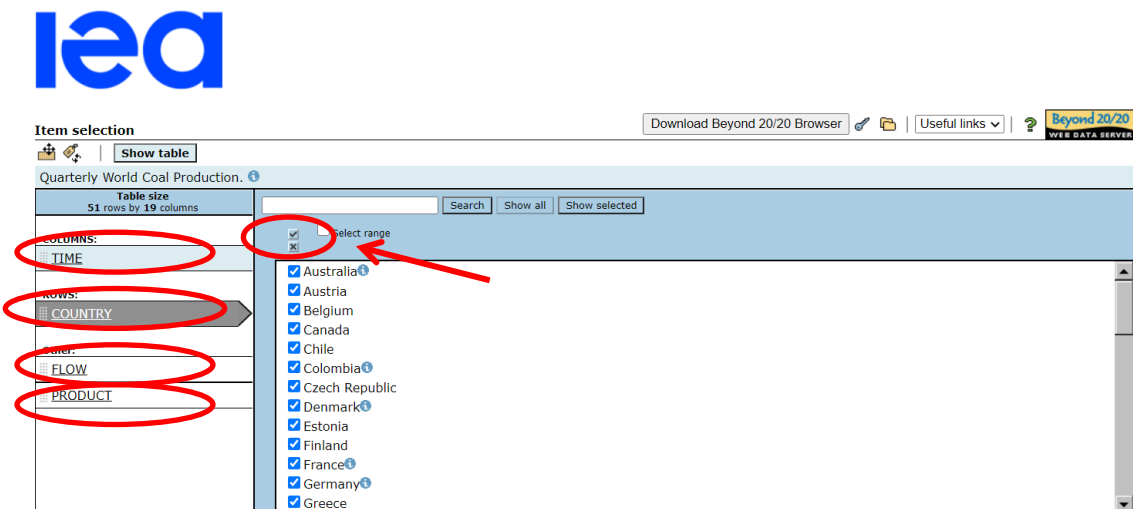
iea

Item selection

Download Beyond 20/20 Browser | Useful links | ? | Beyond 20/20 WEB DATA SERVER

Show table

Quarterly World Coal Production.

Table size
51 rows by 19 columns

COLUMNS:
TIME

ROWS:
COUNTRY

Other:
FLOW
PRODUCT

Search | Show all | Show selected

Select range

Australia
Austria
Belgium
Canada
Chile
Colombia
Czech Republic
Denmark
Estonia
Finland
France
Germany
Greece